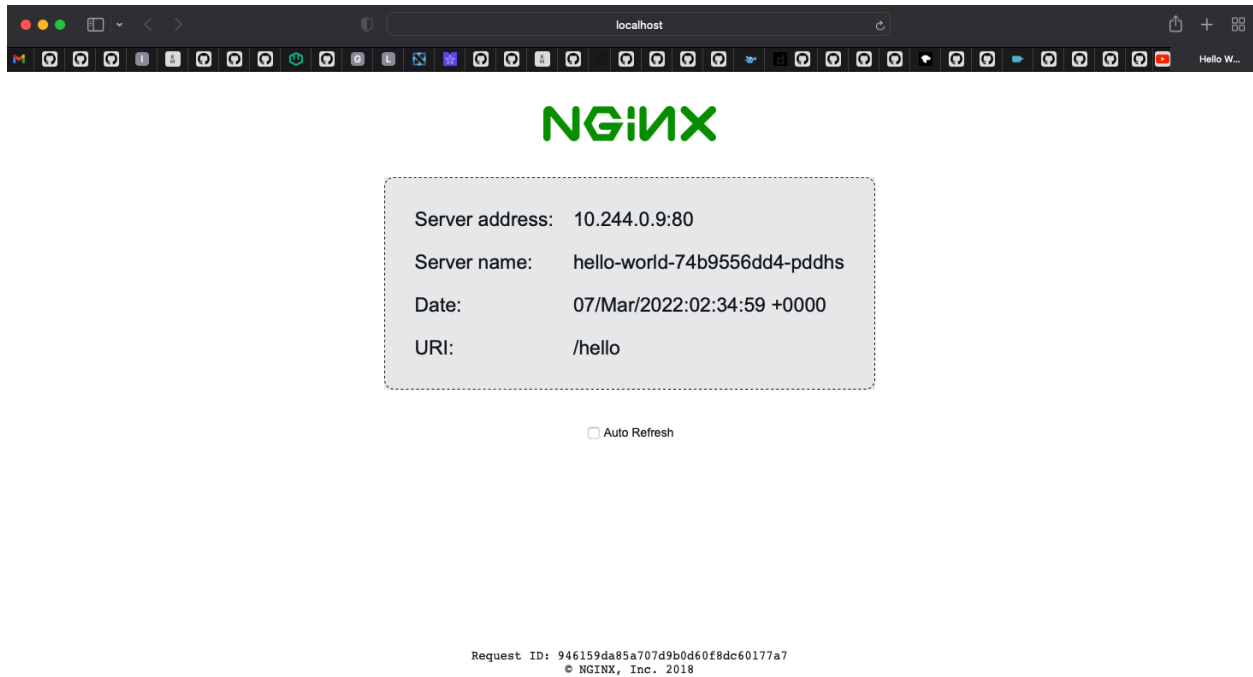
localhost

Hello W...

NGINX

| | |
|---|---|
| Server address: | 10.244.0.9:80 |
| Server name: | hello-world-74b9556dd4-pddhs |
| Date: | 07/Mar/2022:02:34:59 +0000 |
| URI: | /hello |

Auto Refresh

Request ID: 946159da85a707d9b0d60f8dc60177a7
© NGINX, Inc. 2018